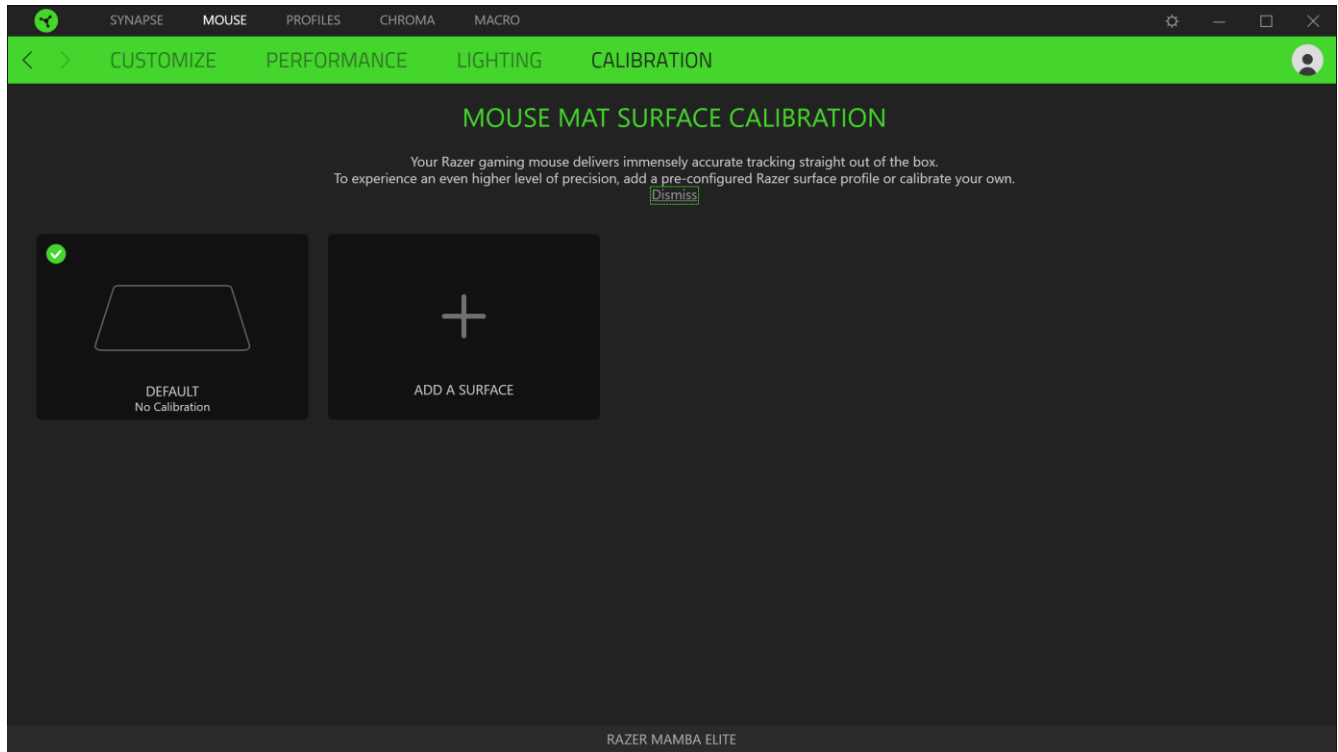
SYNAPSE MOUSE PROFILES CHROMA MACRO

CUSTOMIZE PERFORMANCE LIGHTING CALIBRATION

MOUSE MAT SURFACE CALIBRATION

Your Razer gaming mouse delivers immensely accurate tracking straight out of the box.
To experience an even higher level of precision, add a pre-configured Razer surface profile or calibrate your own.
Dismiss

DEFAULT
No Calibration

ADD A SURFACE

RAZER MAMBA ELITE